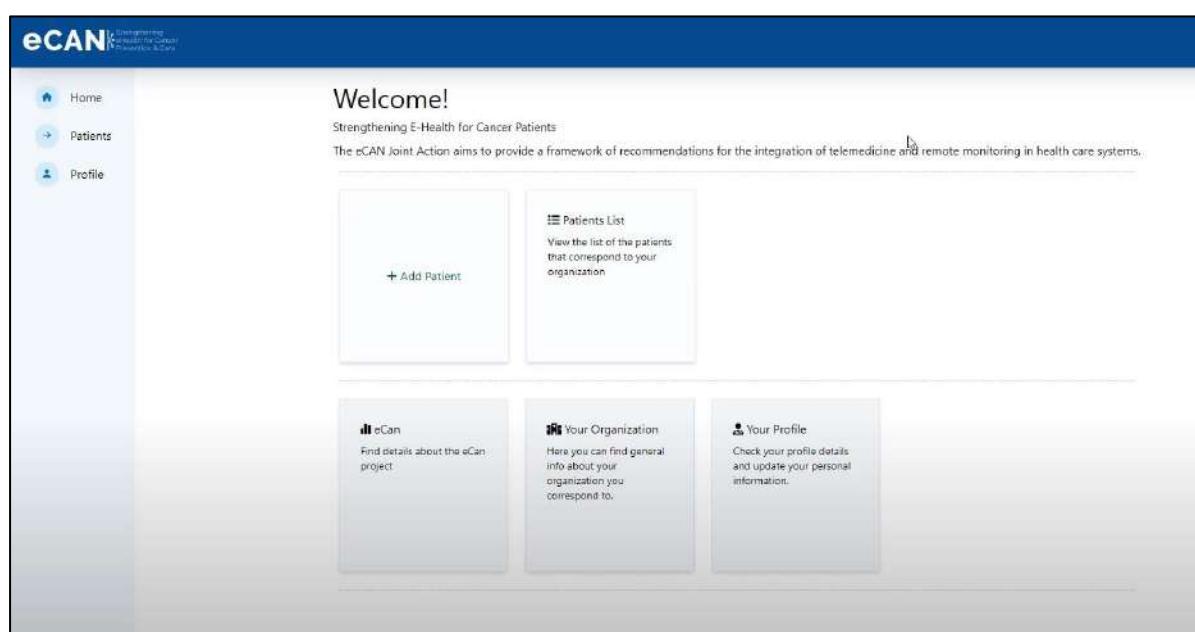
eCAN Strengthening e-Health for Cancer Prevention & Care

Home

Patients

Profile

Welcome!

Strengthening E-Health for Cancer Patients

The eCAN Joint Action aims to provide a framework of recommendations for the integration of telemedicine and remote monitoring in health care systems.

+ Add Patient

Patients List

View the list of the patients that correspond to your organization

eCan

Find details about the eCan project

Your Organization

Here you can find general info about your organization you correspond to.

Your Profile

Check your profile details and update your personal information.